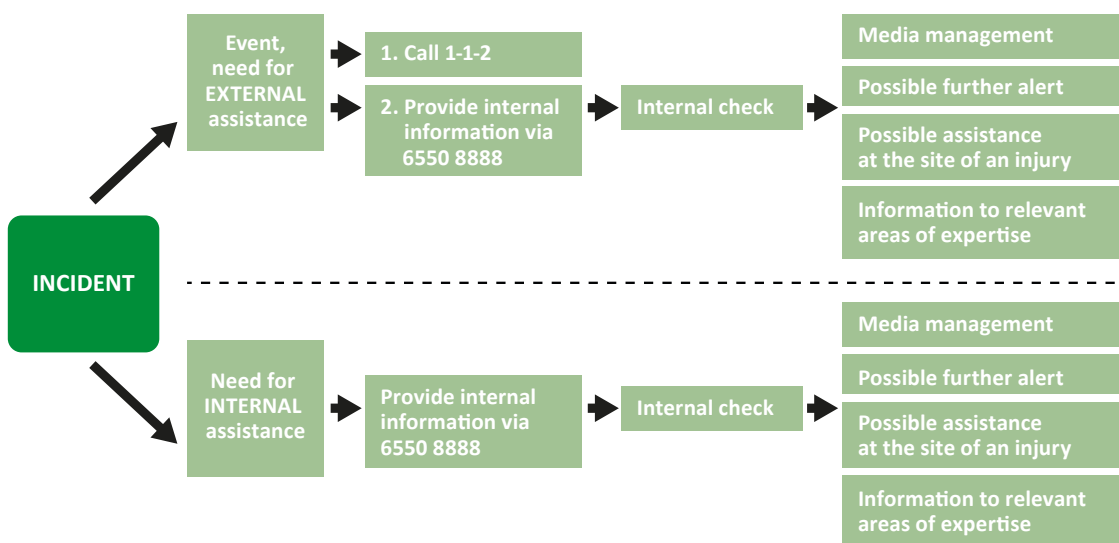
INCIDENT

Event, need for EXTERNAL assistance

1. Call 1-1-2

2. Provide internal information via 6550 8888

Internal check

Media management

Possible further alert

Possible assistance at the site of an injury

Information to relevant areas of expertise

Need for INTERNAL assistance

Provide internal information via 6550 8888

Internal check

Media management

Possible further alert

Possible assistance at the site of an injury

Information to relevant areas of expertise